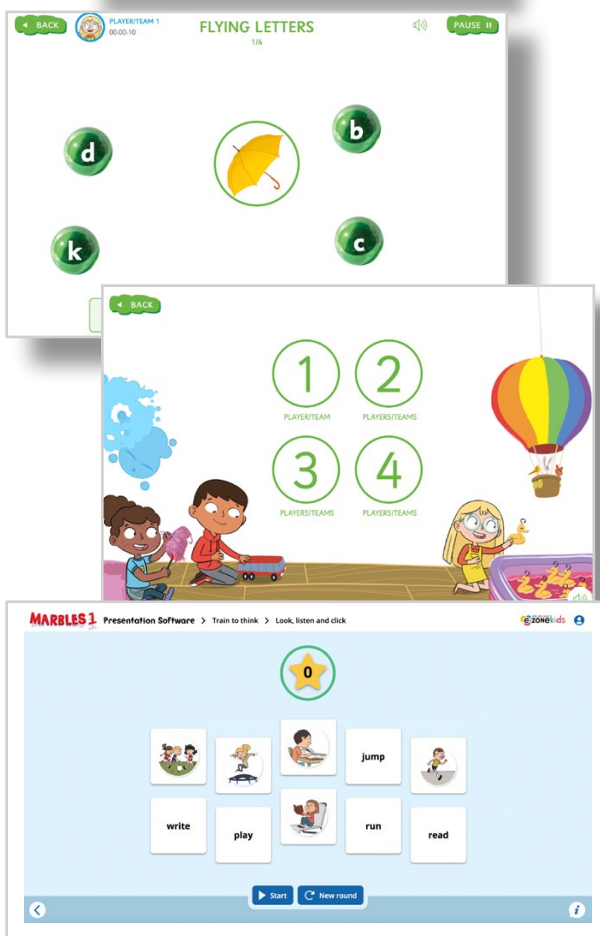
BACK
PLAYER/TEAM 1
00:00:10
FLYING LETTERS
1/6
PAUSE
d
b
k
c

BACK
1
PLAYER/TEAM
2
PLAYERS/TEAMS
3
PLAYERS/TEAMS
4
PLAYERS/TEAMS

MARBLES 1
Presentation Software > Train to think > Look, listen and click
e-zonekids
0
jump
write
play
run
read
Start
New round